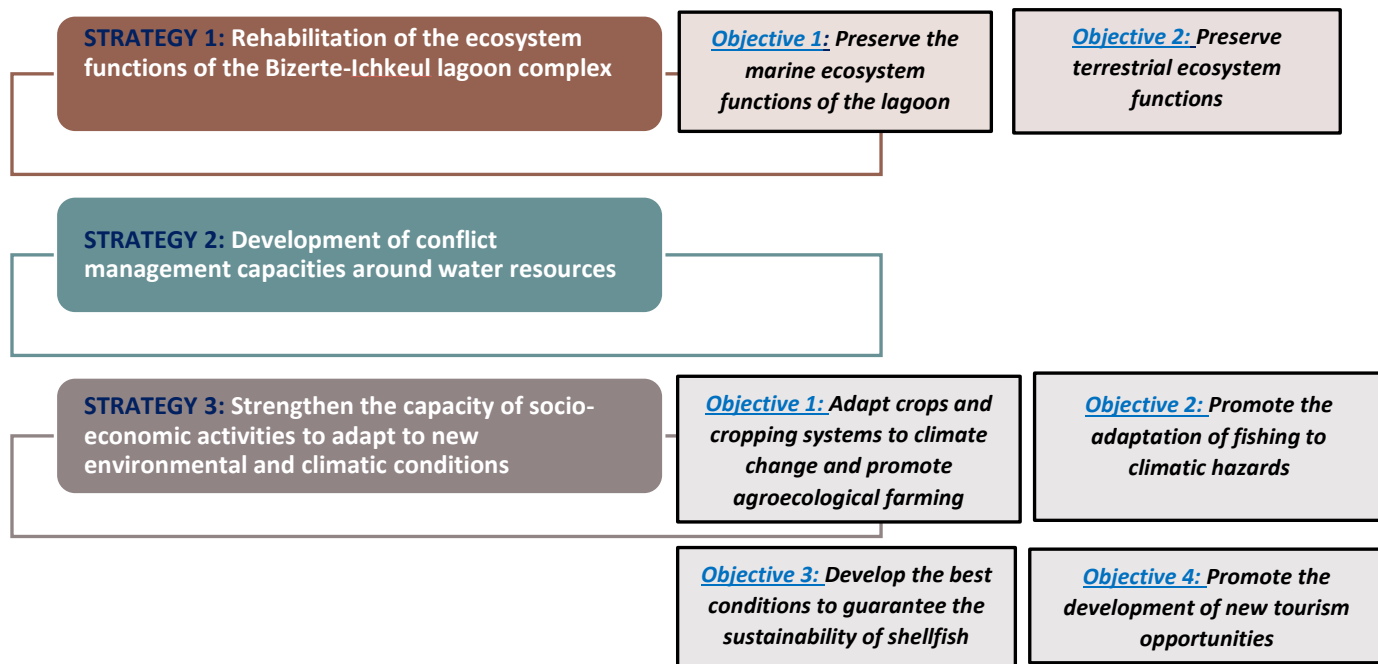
STRATEGY 1: Rehabilitation of the ecosystem functions of the Bizerte-Ichkeul lagoon complex

Objective 1: Preserve the marine ecosystem functions of the lagoon

Objective 2: Preserve terrestrial ecosystem functions

STRATEGY 2: Development of conflict management capacities around water resources

STRATEGY 3: Strengthen the capacity of socio-economic activities to adapt to new environmental and climatic conditions

Objective 1: Adapt crops and cropping systems to climate change and promote agroecological farming

Objective 2: Promote the adaptation of fishing to climatic hazards

Objective 3: Develop the best conditions to guarantee the sustainability of shellfish

Objective 4: Promote the development of new tourism opportunities